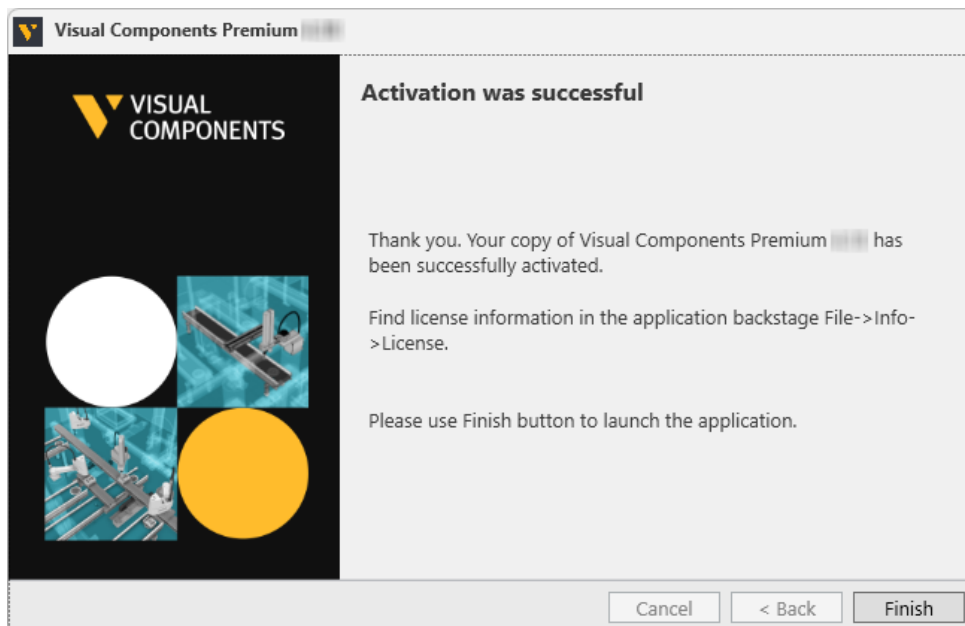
Visual Components Premium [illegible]

VISUAL COMPONENTS

Activation was successful

Thank you. Your copy of Visual Components Premium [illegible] has been successfully activated.

Find license information in the application backstage File->Info->License.

Please use Finish button to launch the application.

Cancel
< Back
Finish